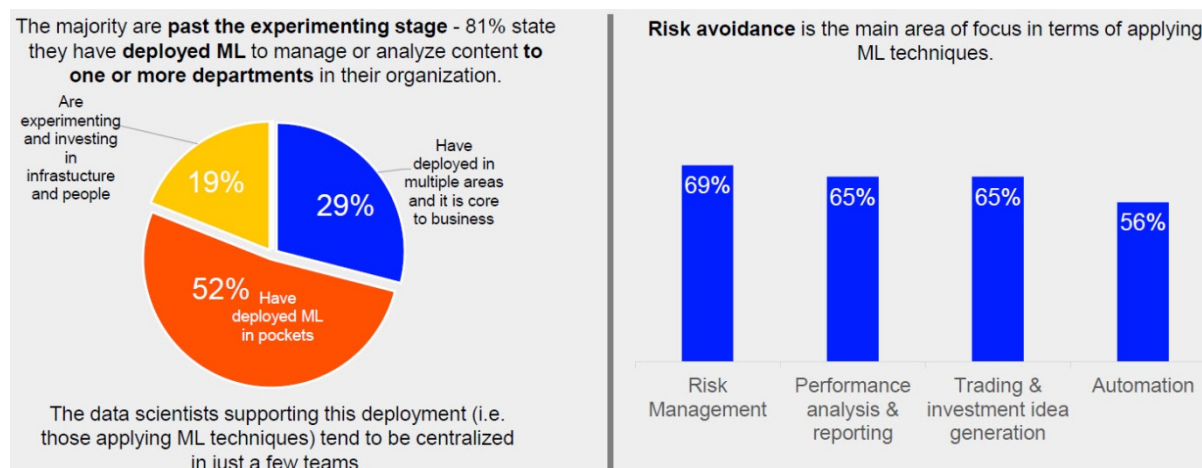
The majority are **past the experimenting stage** - 81% state they have **deployed ML** to manage or analyze content **to one or more departments** in their organization.

Are experimenting and investing in infrastucture and people

19%

29%

Have deployed in multiple areas and it is core to business

52% Have deployed ML in pockets

The data scientists supporting this deployment (i.e. those applying ML techniques) tend to be centralized in just a few teams

**Risk avoidance** is the main area of focus in terms of applying ML techniques.

69%

65%

65%

56%

Risk Management

Performance analysis & reporting

Trading & investment idea generation

Automation